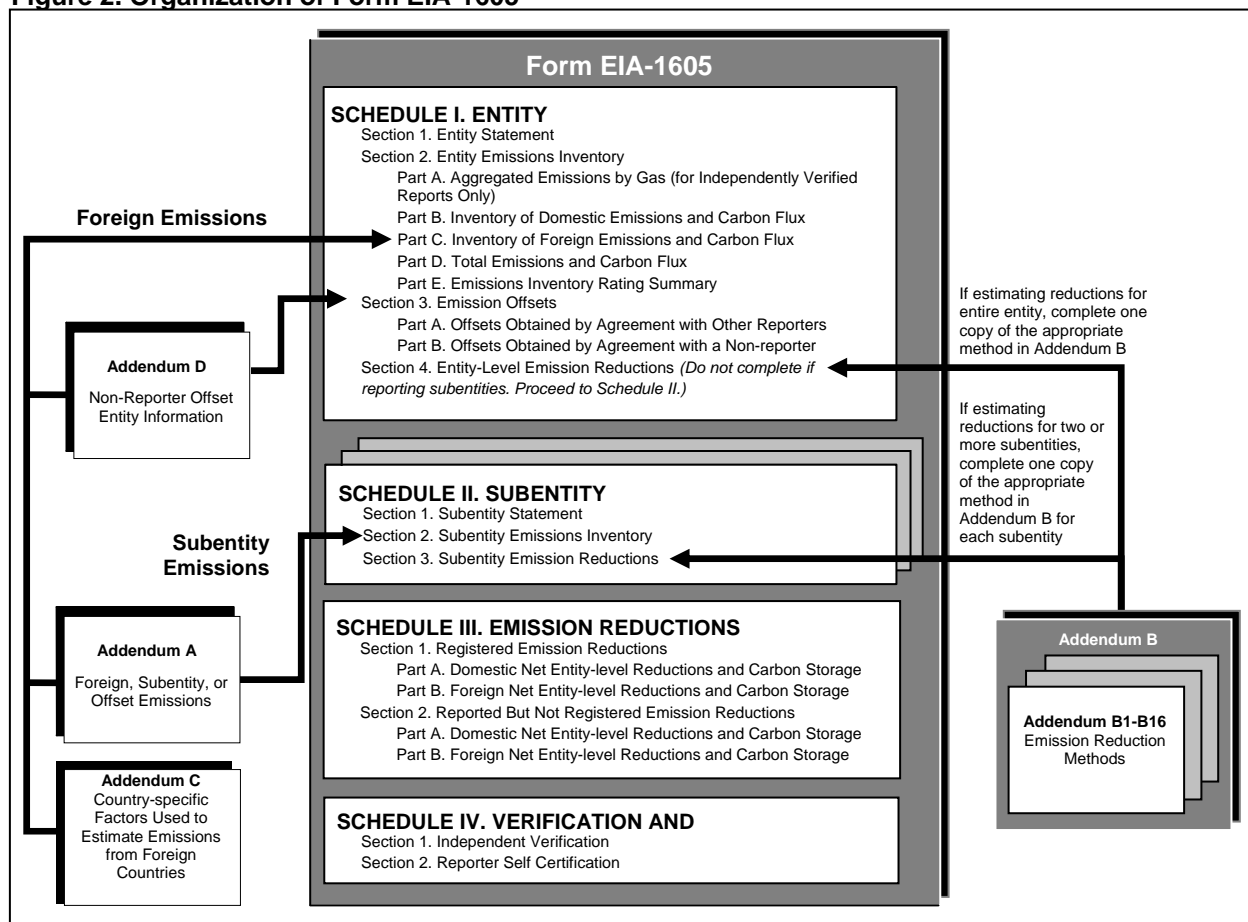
Figure 2. Organization of Form EIA-1605

Form EIA-1605

SCHEDULE I. ENTITY
Section 1. Entity Statement
Section 2. Entity Emissions Inventory
Part A. Aggregated Emissions by Gas (for Independently Verified Reports Only)
Part B. Inventory of Domestic Emissions and Carbon Flux
Part C. Inventory of Foreign Emissions and Carbon Flux
Part D. Total Emissions and Carbon Flux
Part E. Emissions Inventory Rating Summary
Section 3. Emission Offsets
Part A. Offsets Obtained by Agreement with Other Reporters
Part B. Offsets Obtained by Agreement with a Non-reporter
Section 4. Entity-Level Emission Reductions *(Do not complete if reporting subentities. Proceed to Schedule II.)*

SCHEDULE II. SUBENTITY
Section 1. Subentity Statement
Section 2. Subentity Emissions Inventory
Section 3. Subentity Emission Reductions

SCHEDULE III. EMISSION REDUCTIONS
Section 1. Registered Emission Reductions
Part A. Domestic Net Entity-level Reductions and Carbon Storage
Part B. Foreign Net Entity-level Reductions and Carbon Storage
Section 2. Reported But Not Registered Emission Reductions
Part A. Domestic Net Entity-level Reductions and Carbon Storage
Part B. Foreign Net Entity-level Reductions and Carbon Storage

SCHEDULE IV. VERIFICATION AND
Section 1. Independent Verification
Section 2. Reporter Self Certification

Foreign Emissions

Addendum D
Non-Reporter Offset Entity Information

Subentity Emissions

Addendum A
Foreign, Subentity, or Offset Emissions

Addendum C
Country-specific Factors Used to Estimate Emissions from Foreign Countries

If estimating reductions for entire entity, complete one copy of the appropriate method in Addendum B

If estimating reductions for two or more subentities, complete one copy of the appropriate method in Addendum B for each subentity

Addendum B

Addendum B1-B16
Emission Reduction Methods